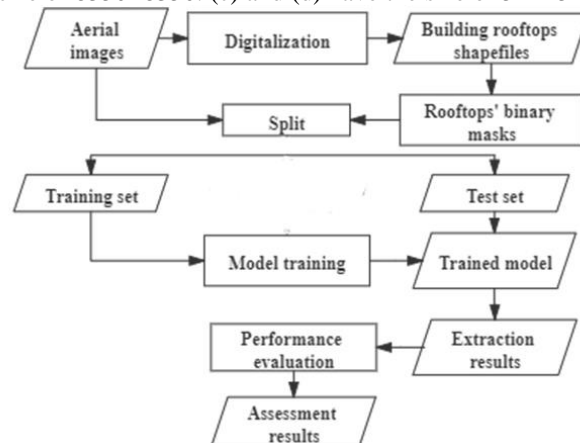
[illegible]

Aerial images

Digitalization

Building rooftops shapefiles

Split

Rooftops' binary masks

Training set

Test set

Model training

Trained model

Performance evaluation

Extraction results

Assessment results